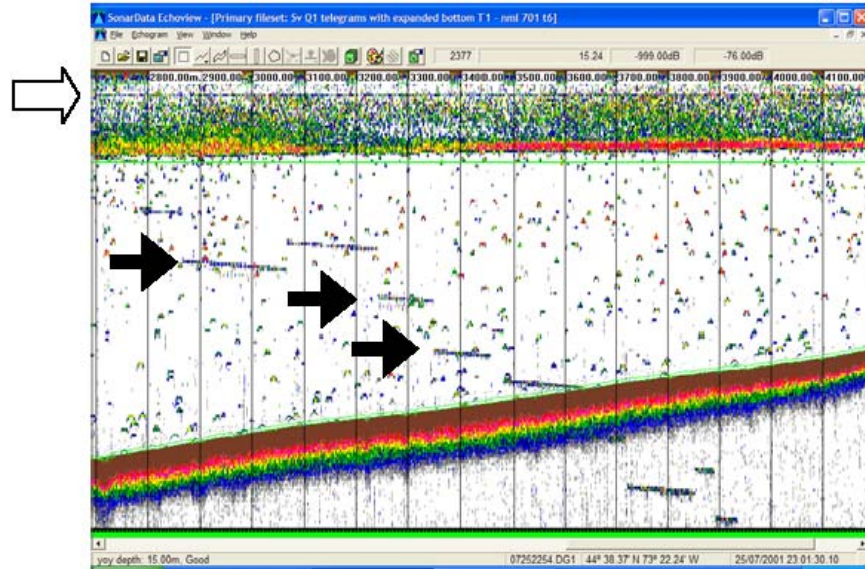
SonarData Echoview - [Primary fileset: Sv Q1 telegrams with expanded bottom T1 - nml 701 t6]

File Echogram View Window Help

2377 15.24 -999.00dB -76.00dB

2800.00m 2900.00 3000.00 3100.00 3200.00 3300.00 3400.00 3500.00 3600.00 3700.00 3800.00 3900.00 4000.00 4100.00

yoy depth: 15.00m. Good 07252254.DG1 44° 38.37' N 73° 22.24' W 25/07/2001 23:01:30.10